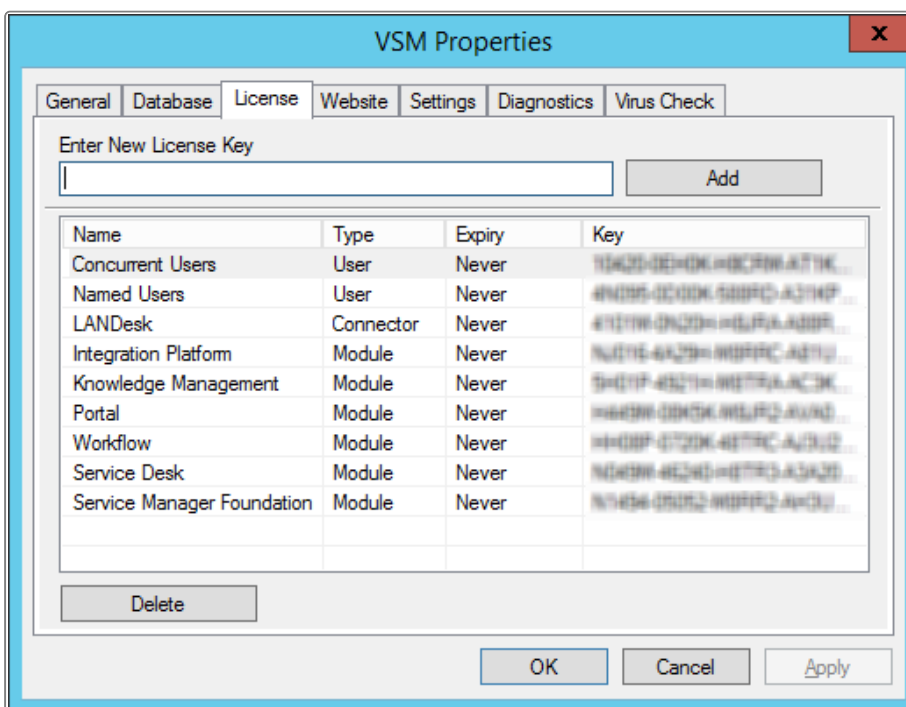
VSM Properties

General | Database | License | Website | Settings | Diagnostics | Virus Check

Enter New License Key

Add

| Name | Type | Expiry | Key |
|---|---|---|---|
| Concurrent Users | User | Never | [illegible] |
| Named Users | User | Never | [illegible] |
| LANDesk | Connector | Never | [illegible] |
| Integration Platform | Module | Never | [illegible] |
| Knowledge Management | Module | Never | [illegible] |
| Portal | Module | Never | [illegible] |
| Workflow | Module | Never | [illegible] |
| Service Desk | Module | Never | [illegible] |
| Service Manager Foundation | Module | Never | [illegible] |

Delete

OK Cancel Apply